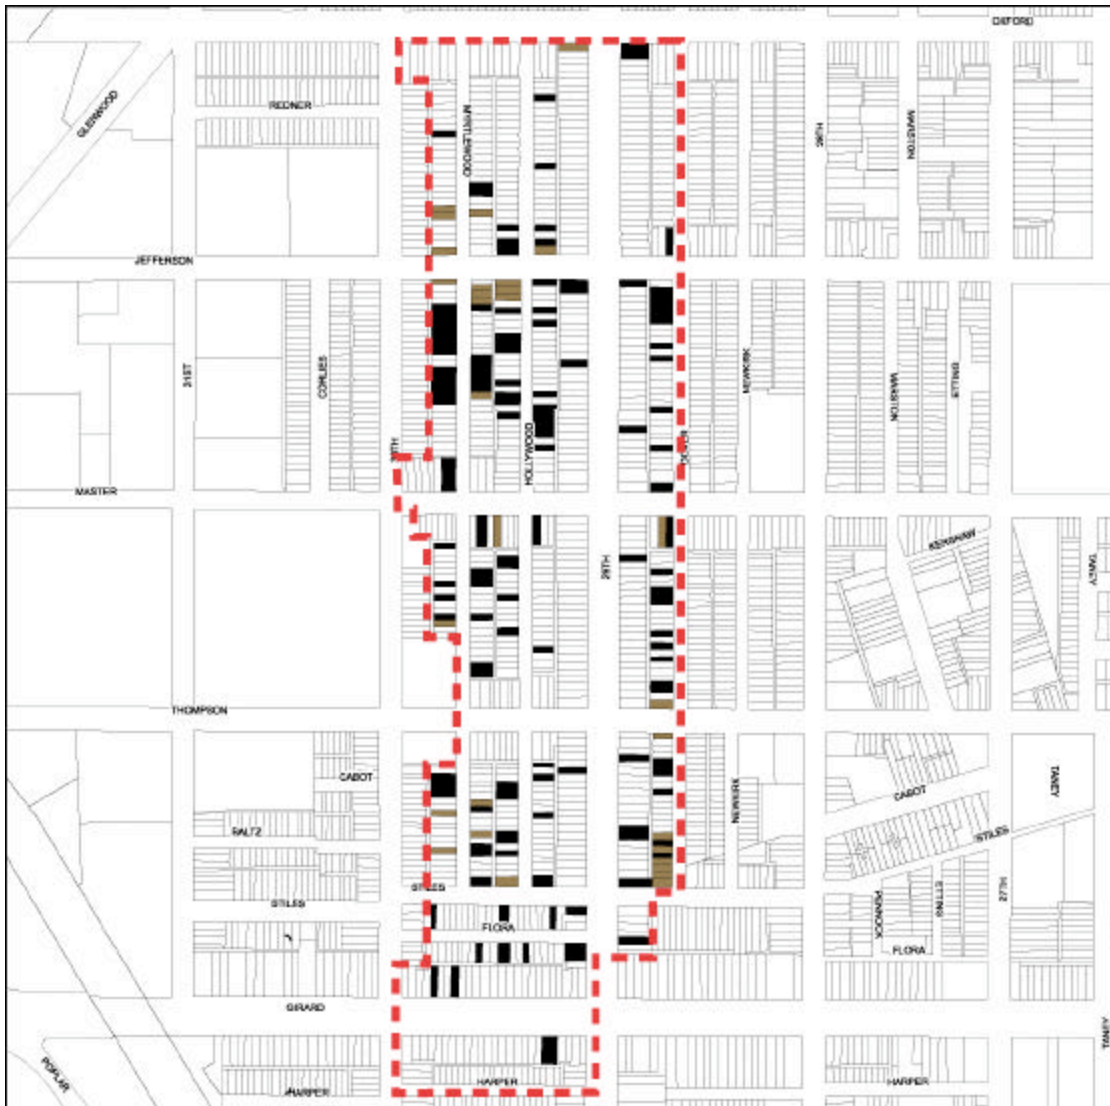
OXFORD

GLENWOOD

REDNER

MYRTLEWOOD

28TH

MARSTON

JEFFERSON

31ST

CORLIES

30TH

HOLLYWOOD

DOVER

NEWKIRK

MARSTON

ETTING

MASTER

29TH

KENSHAW

TANEY

THOMPSON

CABOT

RALTZ

NEWKIRK

CABOT

STILES

TANEY

STILES

STILES

FLORA

PANDOCK

ETTING

27TH

FLORA

GIRARD

POPLAR

HARPER

HARPER

HARPER

TANEY